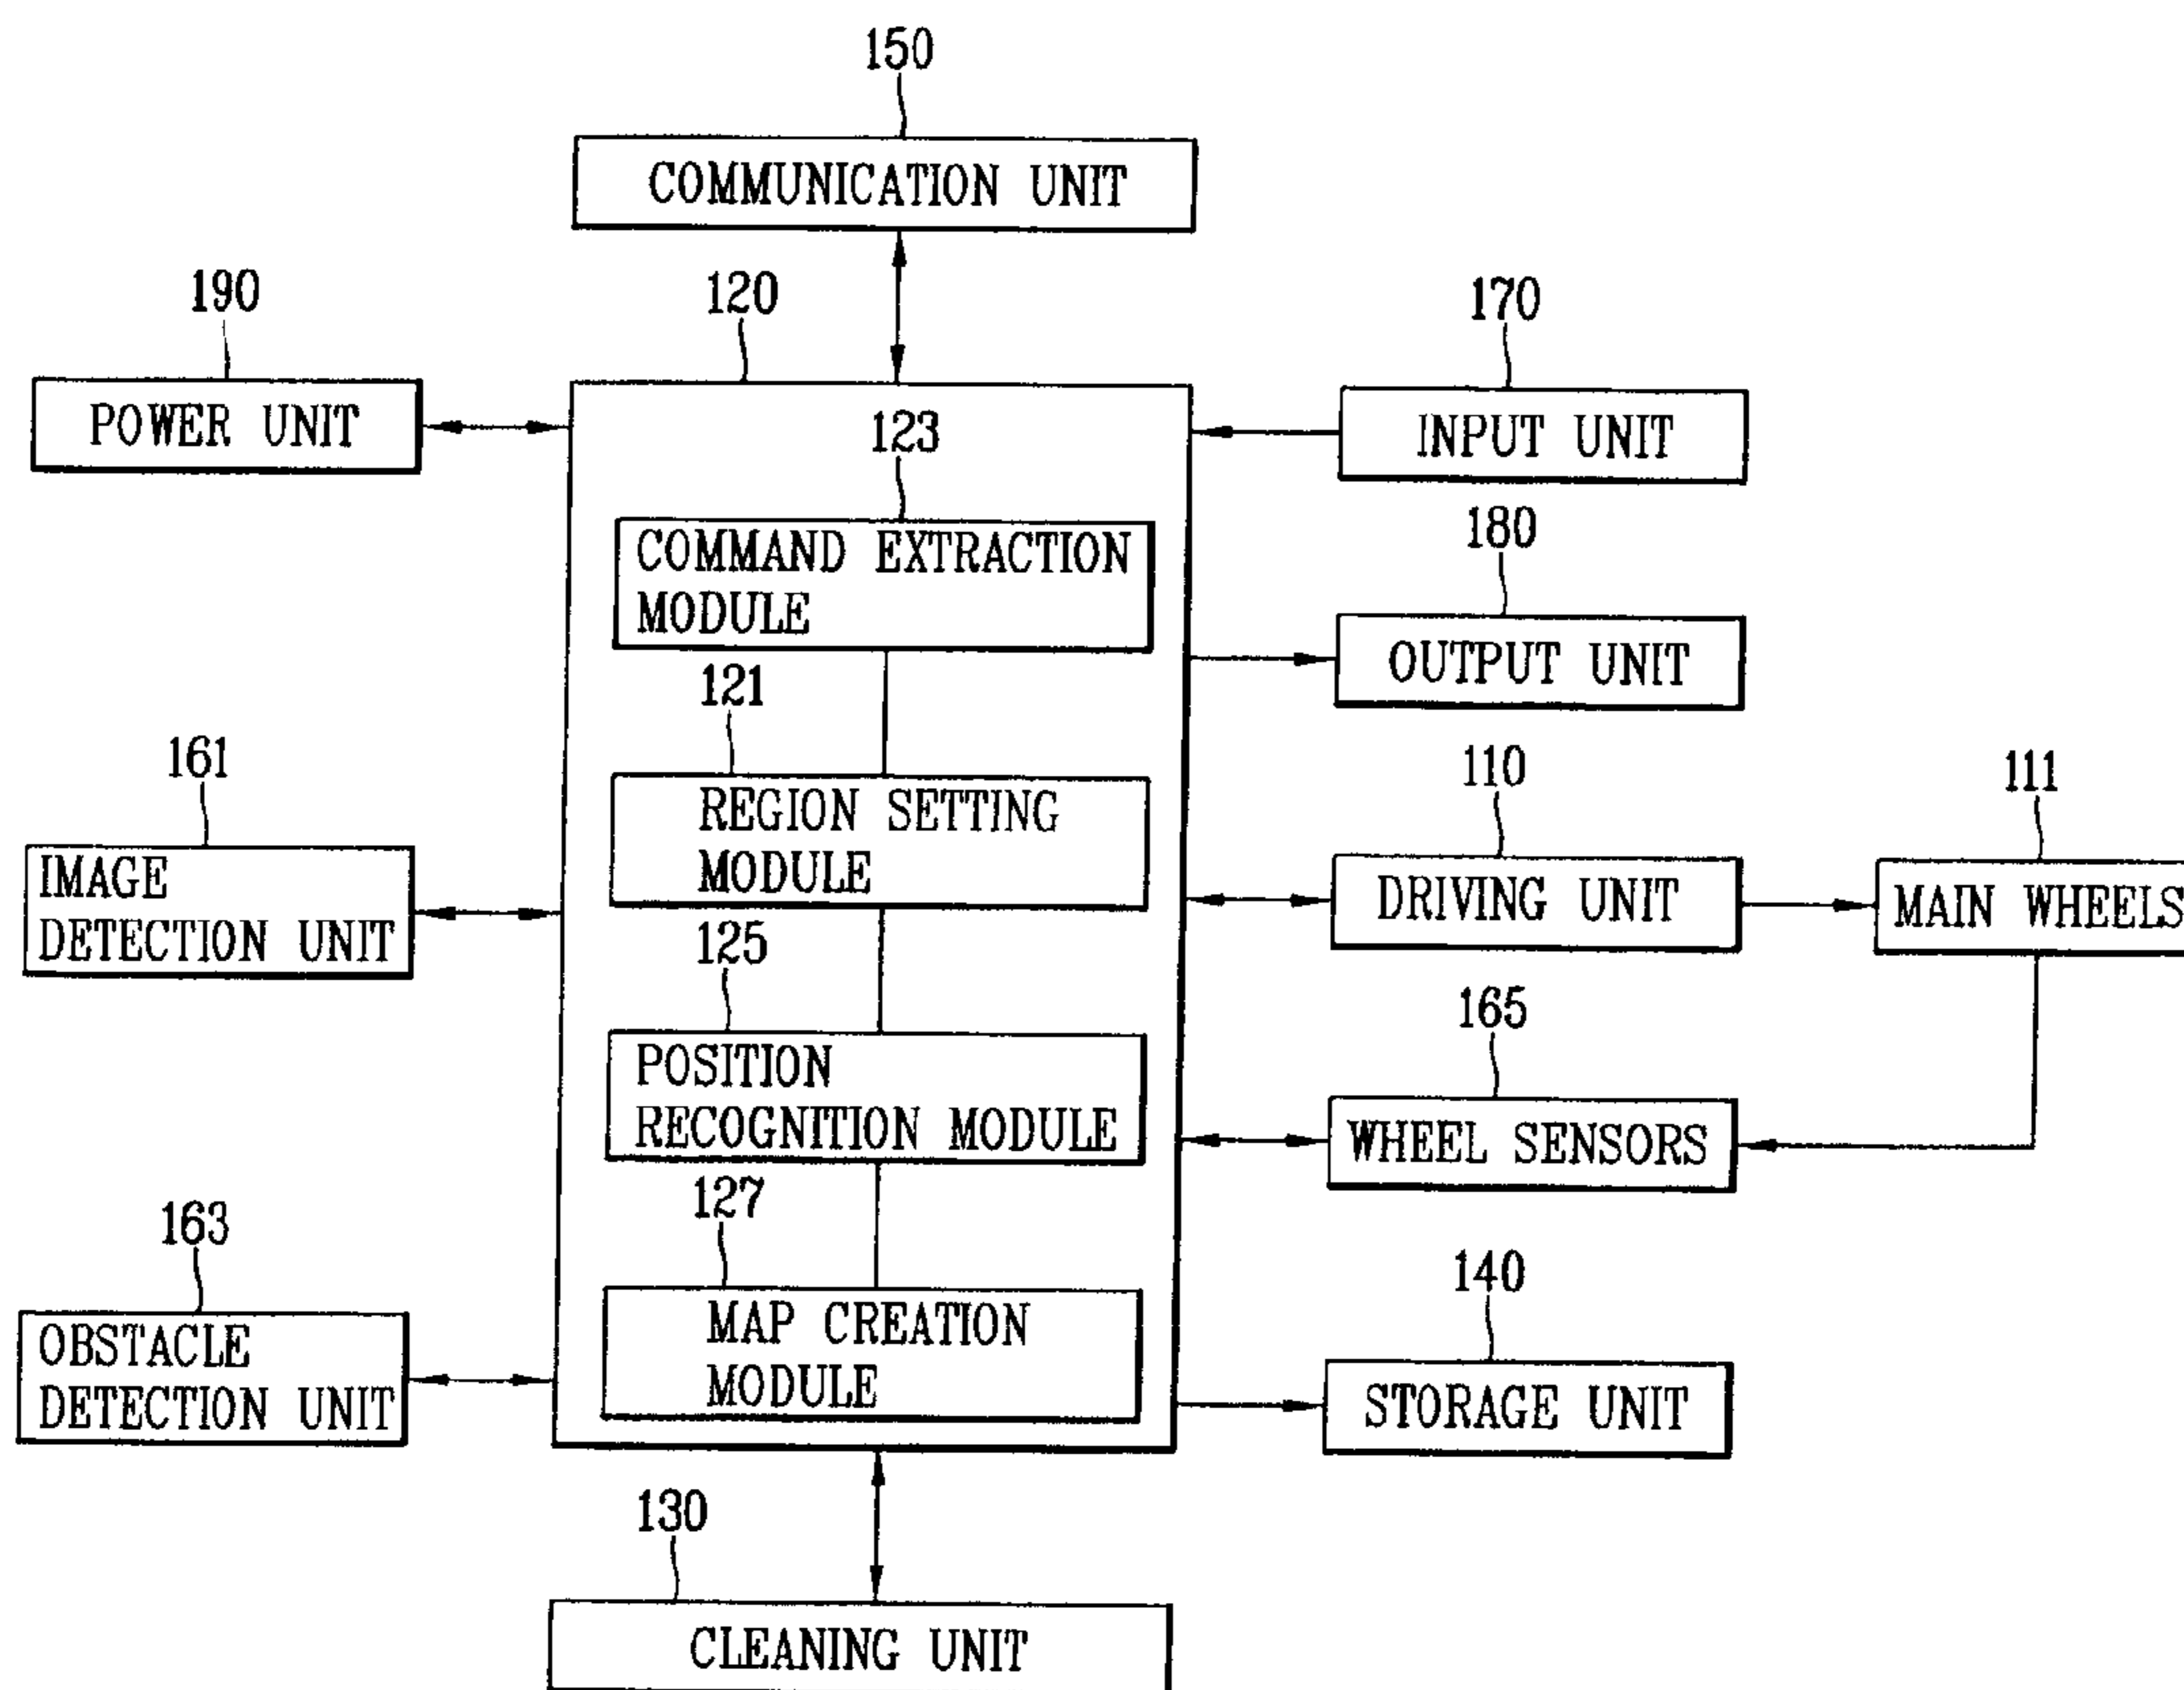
150
COMMUNICATION UNIT
190
POWER UNIT
120
123
COMMAND EXTRACTION MODULE
121
REGION SETTING MODULE
125
POSITION RECOGNITION MODULE
127
MAP CREATION MODULE
170
INPUT UNIT
180
OUTPUT UNIT
161
IMAGE DETECTION UNIT
110
DRIVING UNIT
111
MAIN WHEELS
165
WHEEL SENSORS
163
OBSTACLE DETECTION UNIT
140
STORAGE UNIT
130
CLEANING UNIT